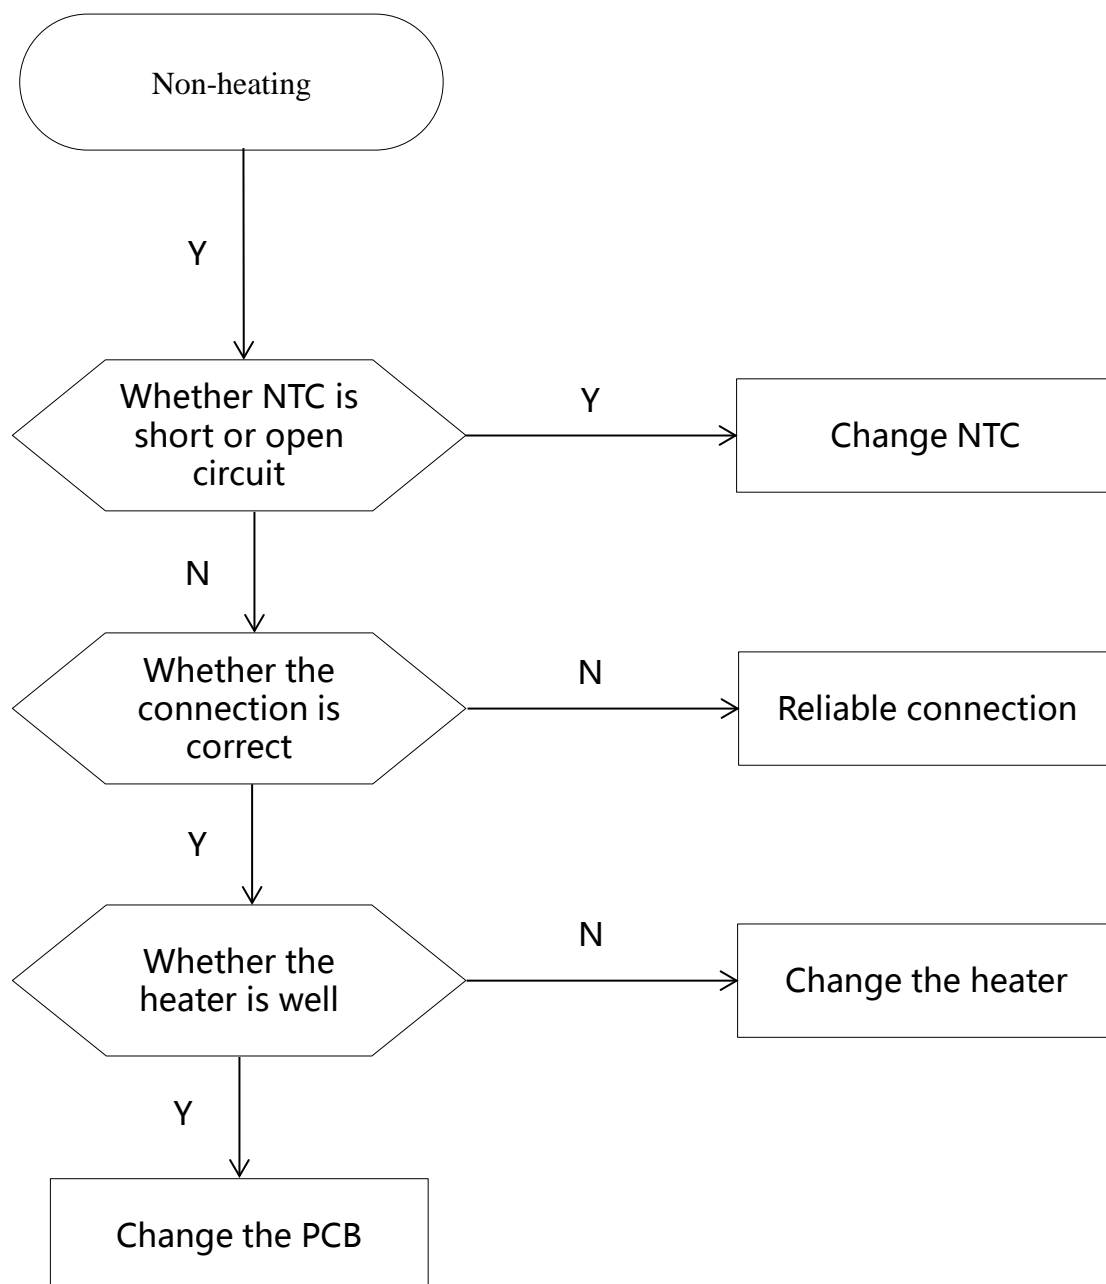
Non-heating

Y

Whether NTC is short or open circuit

Y

Change NTC

N

Whether the connection is correct

N

Reliable connection

Y

Whether the heater is well

N

Change the heater

Y

Change the PCB